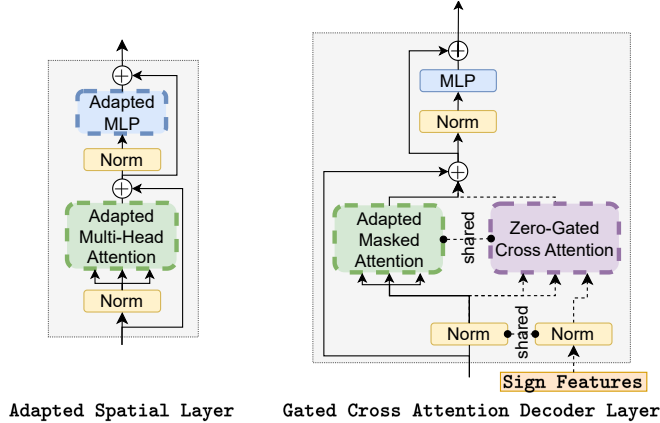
Adapted MLP

Norm

Adapted Multi-Head Attention

Norm

Adapted Spatial Layer

MLP

Norm

Adapted Masked Attention

shared

Zero-Gated Cross Attention

Norm

shared

Norm

Sign Features

Gated Cross Attention Decoder Layer